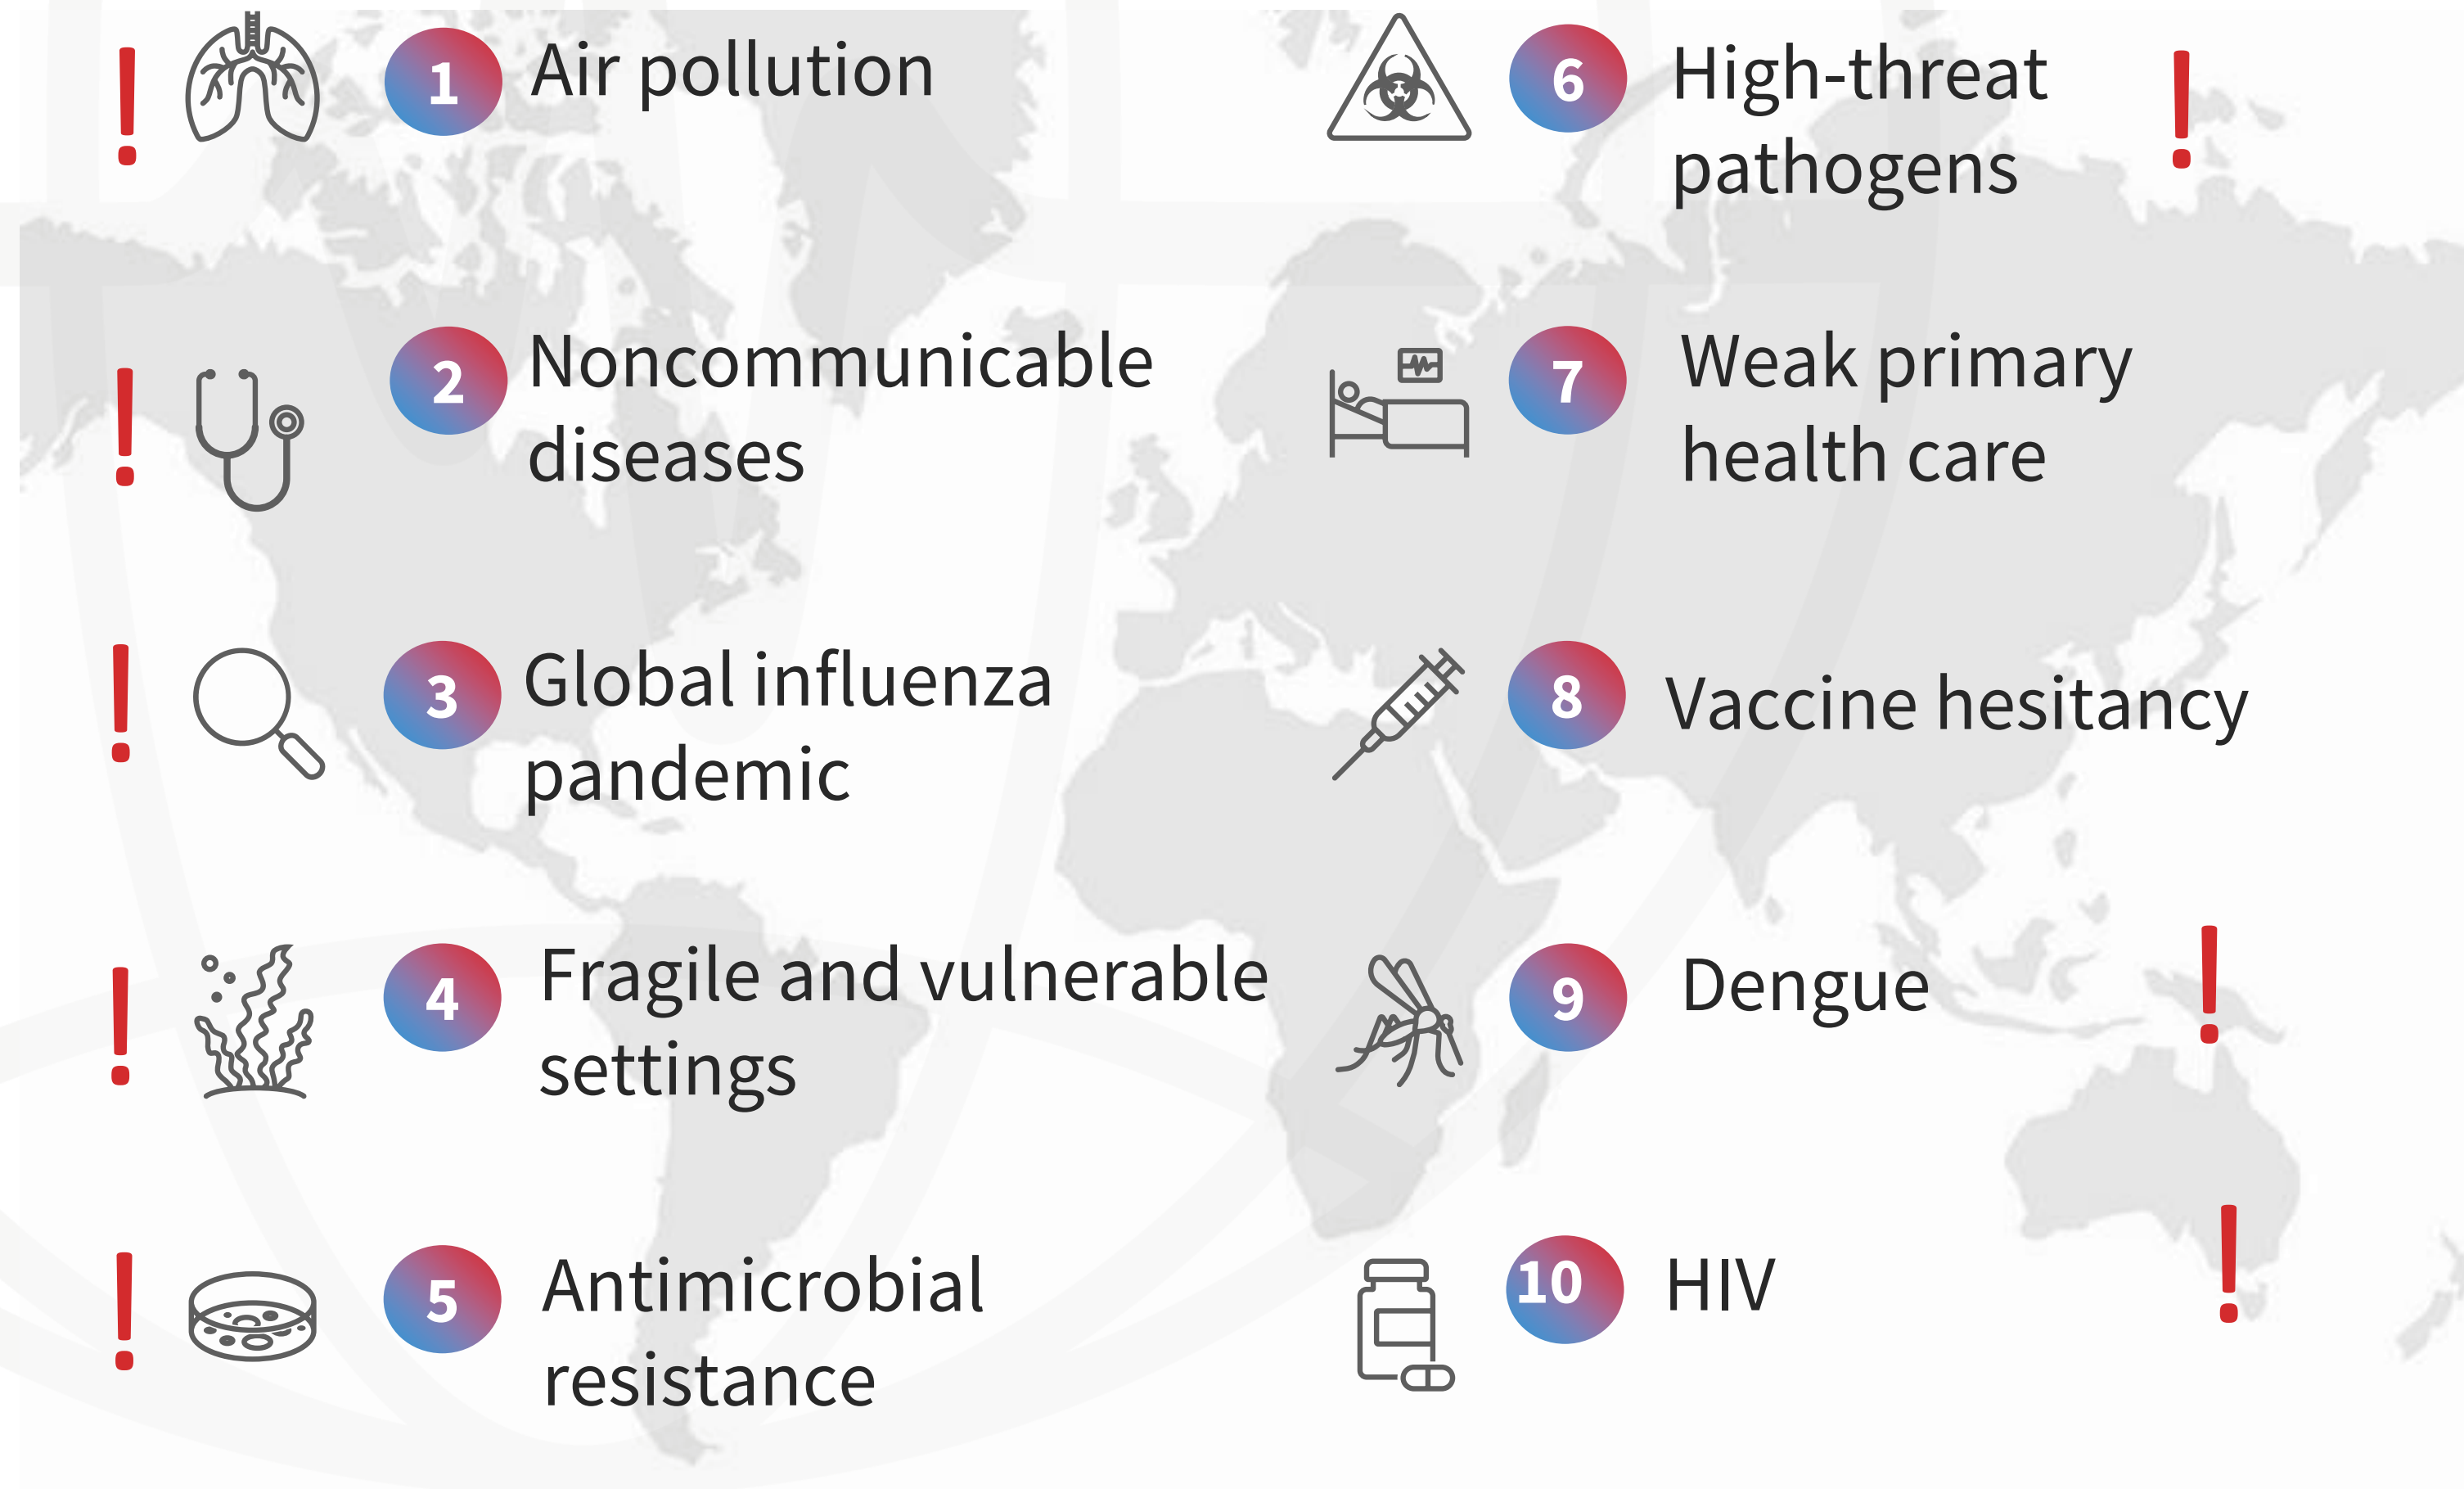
! 1 Air pollution

! 2 Noncommunicable diseases

! 3 Global influenza pandemic

! 4 Fragile and vulnerable settings

! 5 Antimicrobial resistance

6 High-threat pathogens !

7 Weak primary health care

8 Vaccine hesitancy

9 Dengue !

10 HIV !